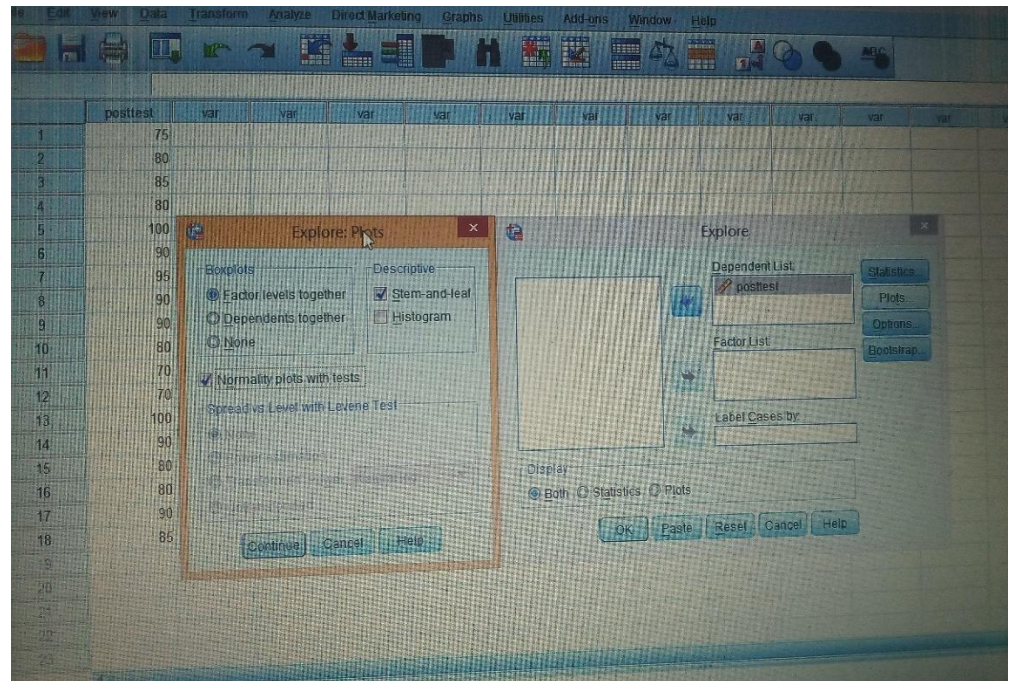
le Edit View Data Transform Analyze Direct Marketing Graphs Utilities Add-ons Window Help

| | posttest | var | var | var | var | var | var | var | var | var | var | var |
|---|---|---|---|---|---|---|---|---|---|---|---|---|
| 1 | 75 | | | | | | | | | | | |
| 2 | 80 | | | | | | | | | | | |
| 3 | 85 | | | | | | | | | | | |
| 4 | 80 | | | | | | | | | | | |
| 5 | 100 | | | | | | | | | | | |
| 6 | 90 | | | | | | | | | | | |
| 7 | 95 | | | | | | | | | | | |
| 8 | 90 | | | | | | | | | | | |
| 9 | 90 | | | | | | | | | | | |
| 10 | 80 | | | | | | | | | | | |
| 11 | 70 | | | | | | | | | | | |
| 12 | 70 | | | | | | | | | | | |
| 13 | 100 | | | | | | | | | | | |
| 14 | 90 | | | | | | | | | | | |
| 15 | 80 | | | | | | | | | | | |
| 16 | 80 | | | | | | | | | | | |
| 17 | 90 | | | | | | | | | | | |
| 18 | 85 | | | | | | | | | | | |
| 19 | | | | | | | | | | | | |
| 20 | | | | | | | | | | | | |
| 21 | | | | | | | | | | | | |
| 22 | | | | | | | | | | | | |
| 23 | | | | | | | | | | | | |

Explore: Plots
Boxplots
Factor levels together
Dependents together
None
Descriptive
Stem-and-leaf
Histogram
Normality plots with tests
Spread vs Level with Levene Test
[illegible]
Continue Cancel Help

Explore
Dependent List:
posttest
Factor List:
Label Cases by:
Display
Both Statistics Plots
Statistics...
Plots...
Options...
Bootstrap...
OK Paste Reset Cancel Help